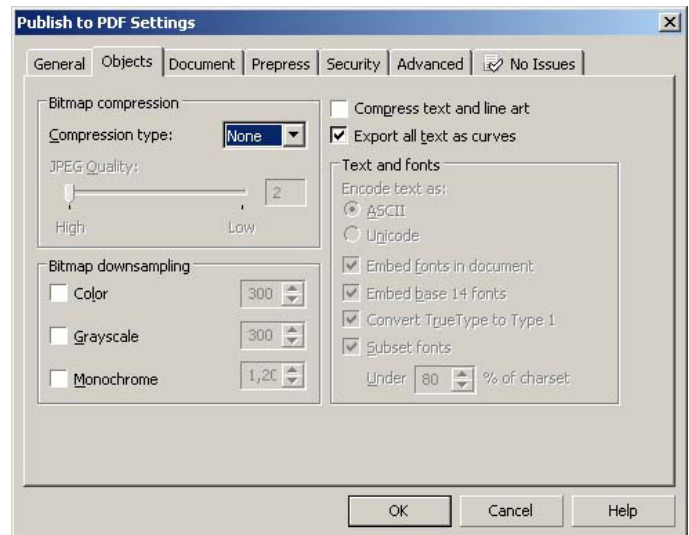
Publish to PDF Settings

General | Objects | Document | Prepress | Security | Advanced | No Issues

Bitmap compression
Compression type: None
JPEG Quality:
2
High
Low

Bitmap downsampling
Color 300
Grayscale 300
Monochrome 1,20

Compress text and line art
Export all text as curves

Text and fonts
Encode text as:
ASCII
Unicode
Embed fonts in document
Embed base 14 fonts
Convert TrueType to Type 1
Subset fonts
Under 80 % of charset

OK
Cancel
Help